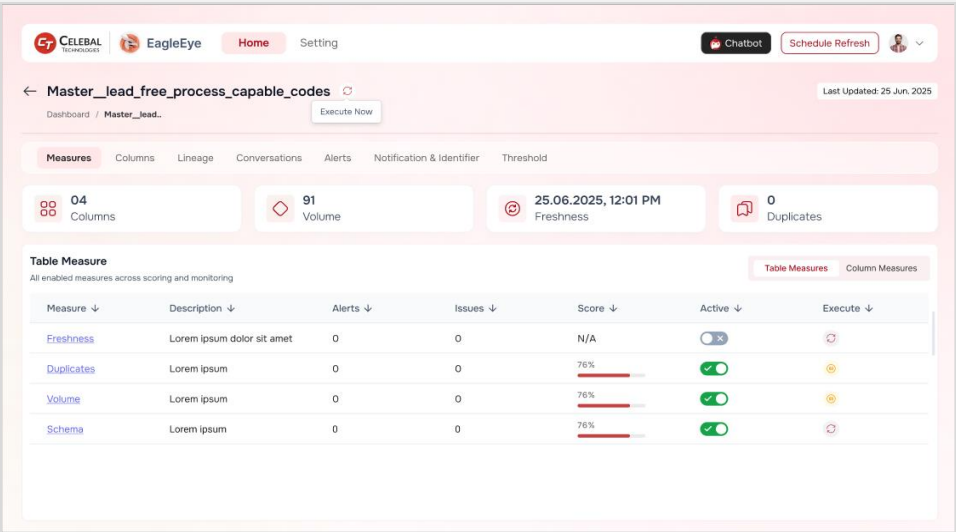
CT CELEBAL TECHNOLOGIES | EagleEye Home Setting Chatbot Schedule Refresh

← Master__lead_free_process_capable_codes
Execute Now
Last Updated: 25 Jun, 2025
Dashboard / Master_lead..

Measures Columns Lineage Conversations Alerts Notification & Identifier Threshold

04 Columns
91 Volume
25.06.2025, 12:01 PM Freshness
0 Duplicates

Table Measure
All enabled measures across scoring and monitoring
Table Measures Column Measures

| Measure ↓ | Description ↓ | Alerts ↓ | Issues ↓ | Score ↓ | Active ↓ | Execute ↓ |
|---|---|---|---|---|---|---|
| Freshness | Lorem ipsum dolor sit amet | 0 | 0 | N/A | | |
| Duplicates | Lorem ipsum | 0 | 0 | 76% | | |
| Volume | Lorem ipsum | 0 | 0 | 76% | | |
| Schema | Lorem ipsum | 0 | 0 | 76% | | |